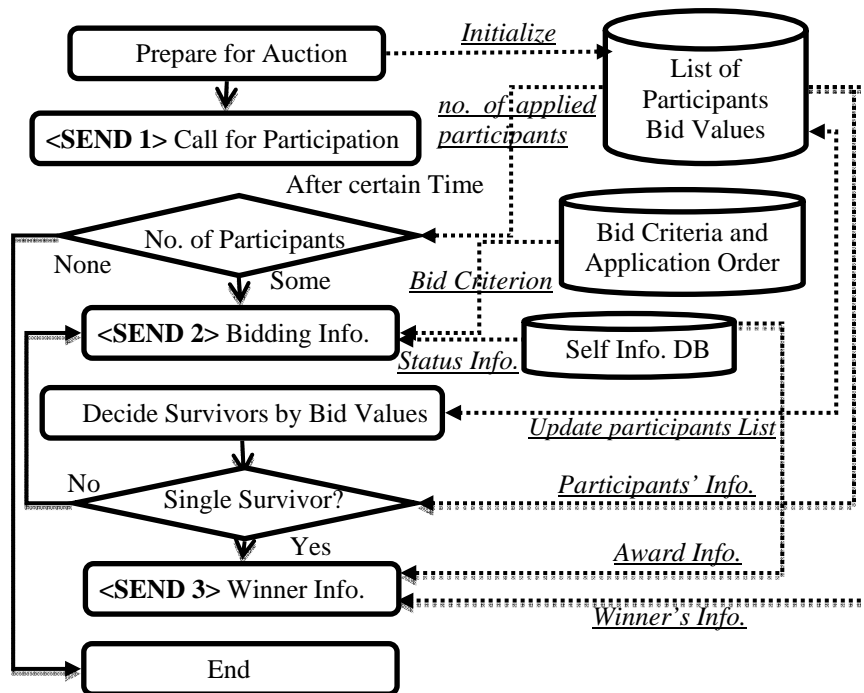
Prepare for Auction

Initialize

List of Participants Bid Values

no. of applied participants

<SEND 1> Call for Participation

After certain Time

No. of Participants

None

Some

Bid Criteria and Application Order

Bid Criterion

<SEND 2> Bidding Info.

Status Info.

Self Info. DB

Decide Survivors by Bid Values

Update participants List

No

Single Survivor?

Participants' Info.

Yes

Award Info.

<SEND 3> Winner Info.

Winner's Info.

End